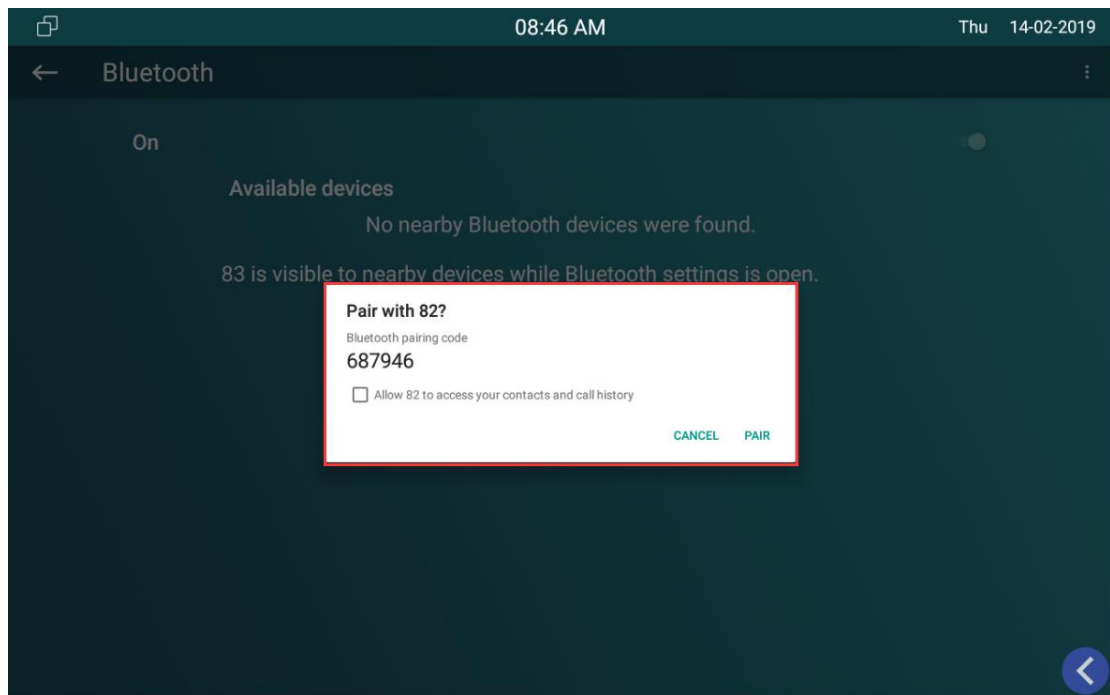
08:46 AM

Thu 14-02-2019

Bluetooth

On

Available devices

No nearby Bluetooth devices were found.

83 is visible to nearby devices while Bluetooth settings is open.

Pair with 82?

Bluetooth pairing code

687946

Allow 82 to access your contacts and call history

CANCEL PAIR